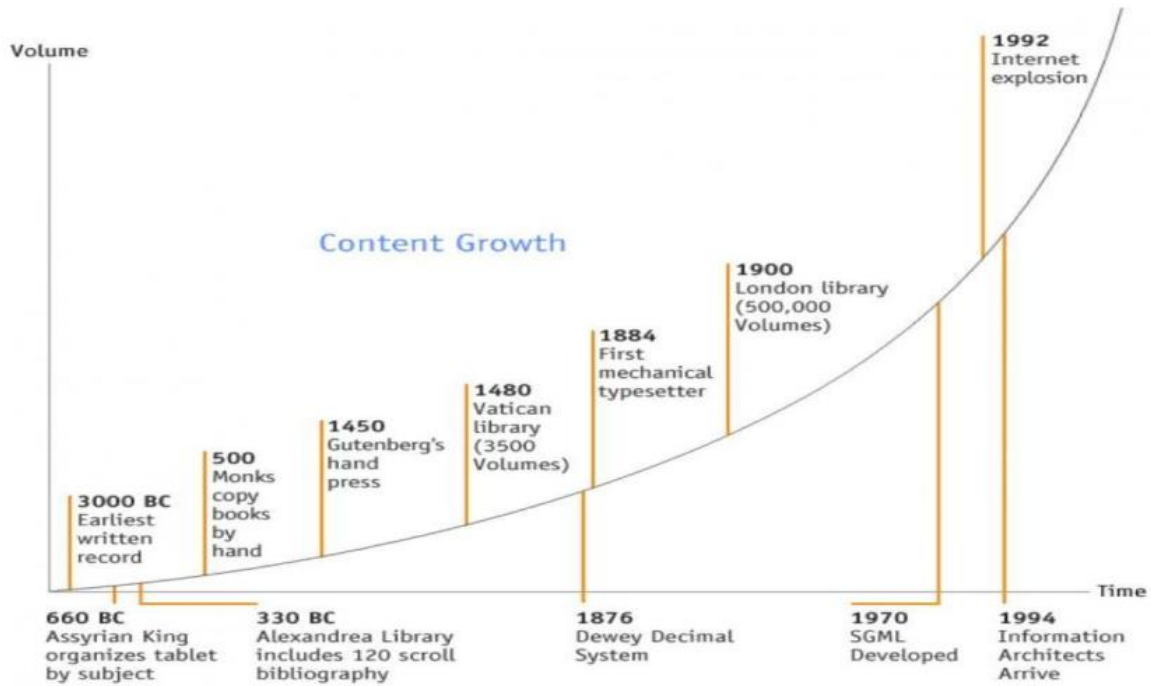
Volume

Content Growth

1992
Internet explosion

1900
London library (500,000 Volumes)

1884
First mechanical typesetter

1480
Vatican library (3500 Volumes)

1450
Gutenberg's hand press

500
Monks copy books by hand

3000 BC
Earliest written record

Time

660 BC
Assyrian King organizes tablet by subject

330 BC
Alexandrea Library includes 120 scroll bibliography

1876
Dewey Decimal System

1970
SGML Developed

1994
Information Architects Arrive